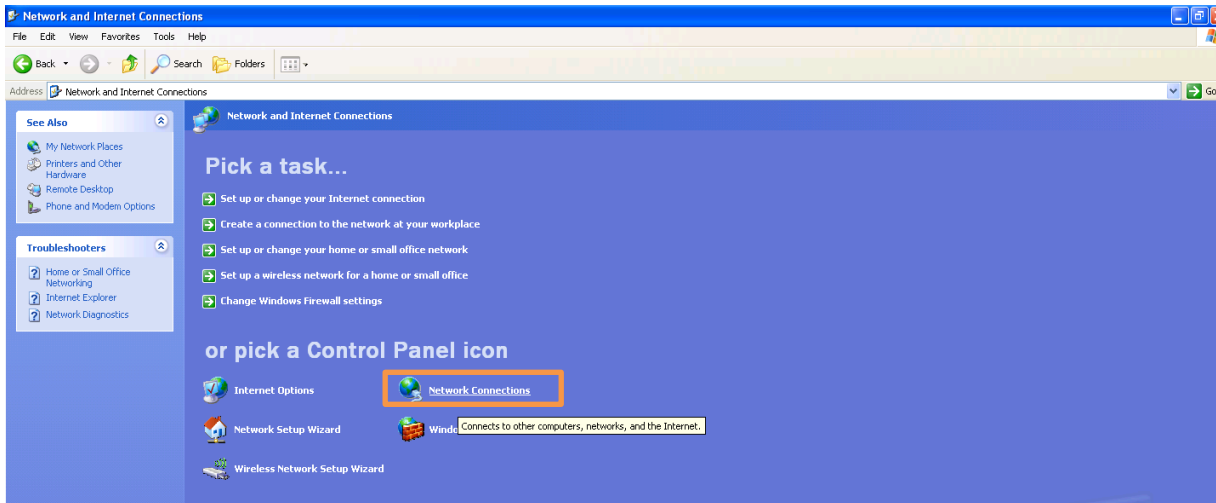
Network and Internet Connections

File Edit View Favorites Tools Help

Back Search Folders

Address Network and Internet Connections

Go

See Also

My Network Places
Printers and Other Hardware
Remote Desktop
Phone and Modem Options

Troubleshooters

Home or Small Office Networking
Internet Explorer
Network Diagnostics

Network and Internet Connections

Pick a task...

Set up or change your Internet connection
Create a connection to the network at your workplace
Set up or change your home or small office network
Set up a wireless network for a home or small office
Change Windows Firewall settings

or pick a Control Panel icon

Internet Options
Network Connections
Network Setup Wizard
Windo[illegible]
Connects to other computers, networks, and the Internet.
Wireless Network Setup Wizard